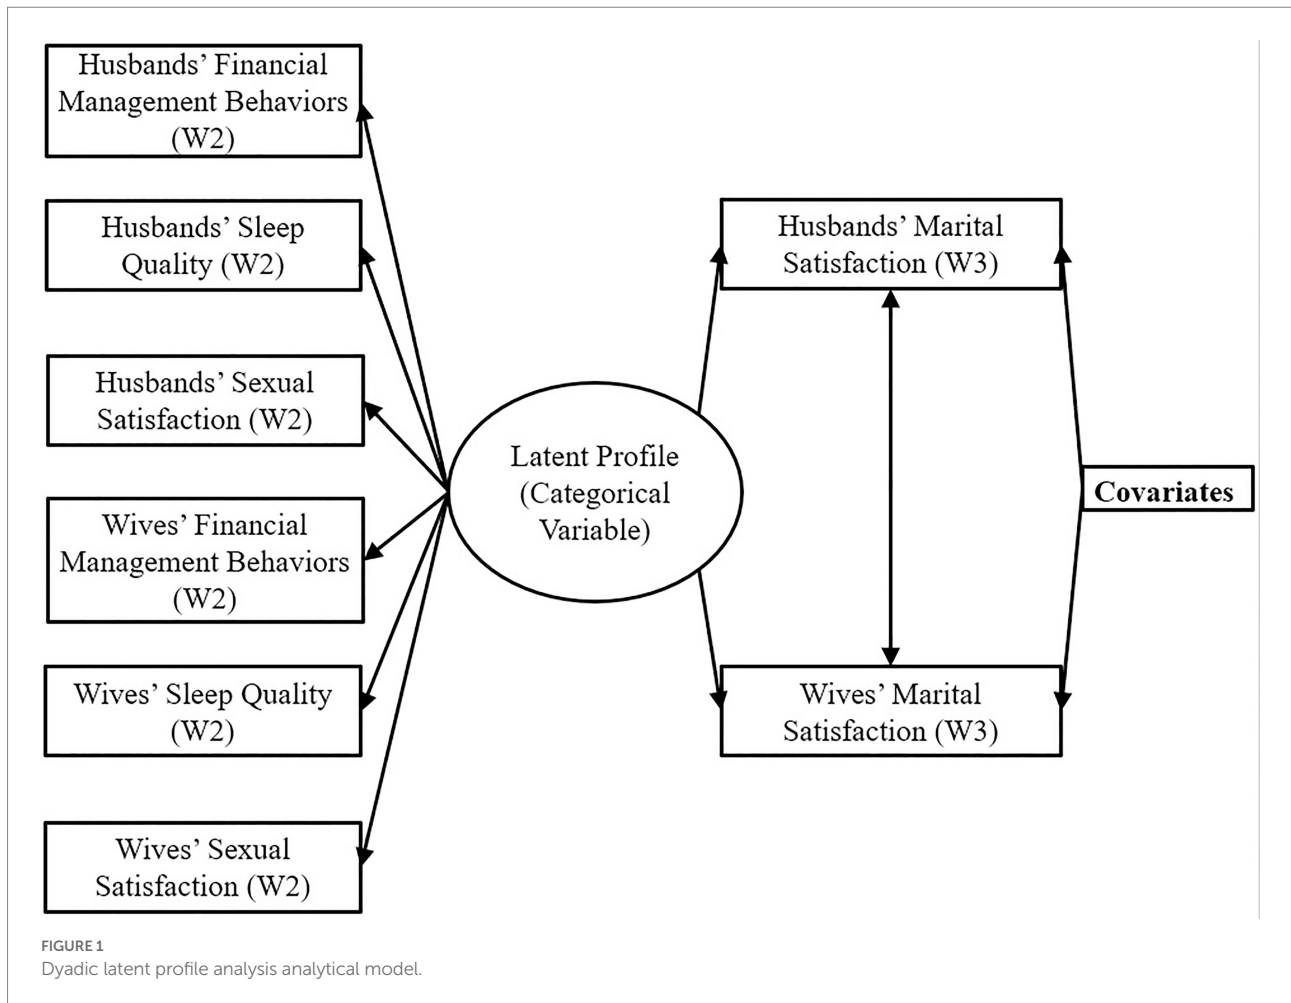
Husbands' Financial Management Behaviors (W2)

Husbands' Sleep Quality (W2)

Husbands' Sexual Satisfaction (W2)

Wives' Financial Management Behaviors (W2)

Wives' Sleep Quality (W2)

Wives' Sexual Satisfaction (W2)

Latent Profile (Categorical Variable)

Husbands' Marital Satisfaction (W3)

Wives' Marital Satisfaction (W3)

Covariates

FIGURE 1
Dyadic latent profile analysis analytical model.